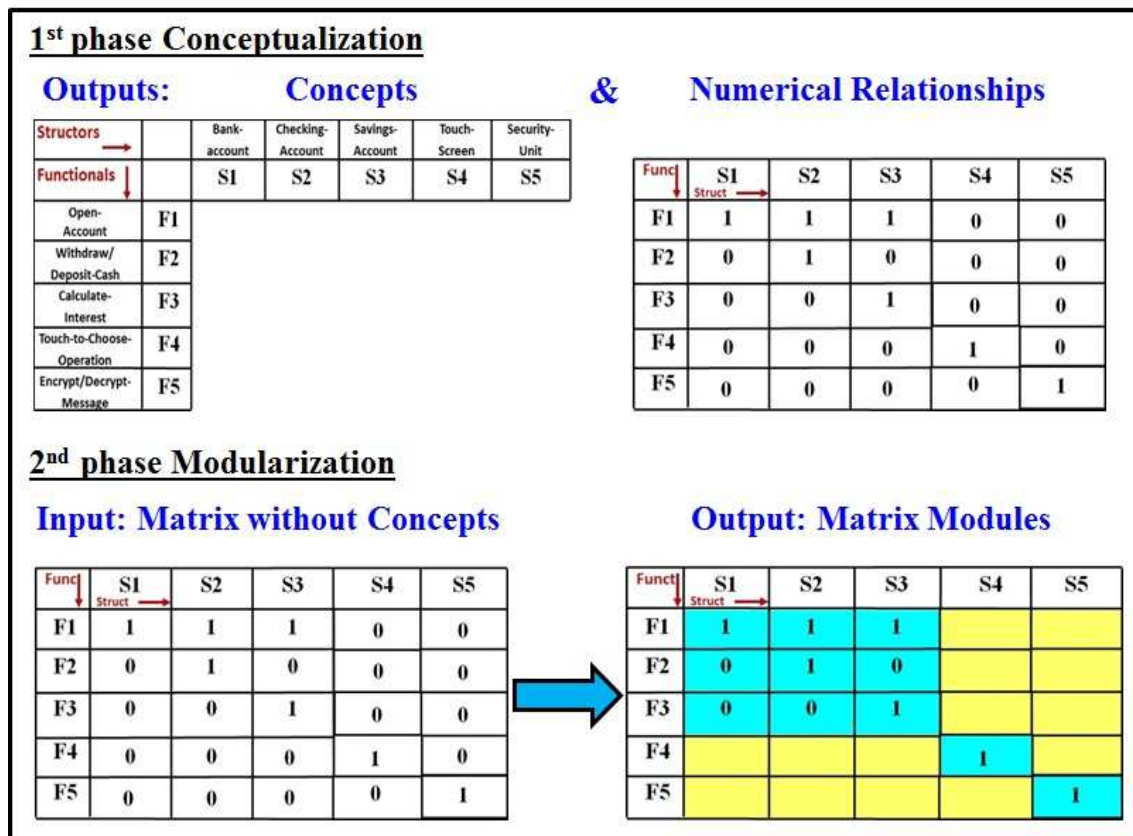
1<sup>st</sup> phase Conceptualization

Outputs: Concepts & Numerical Relationships

| Structors → | | Bank-account | Checking-Account | Savings-Account | Touch-Screen | Security-Unit |
|---|---|---|---|---|---|---|
| Functionals ↓ | | S1 | S2 | S3 | S4 | S5 |
| Open-Account | F1 | | | | | |
| Withdraw/ Deposit-Cash | F2 | | | | | |
| Calculate-Interest | F3 | | | | | |
| Touch-to-Choose-Operation | F4 | | | | | |
| Encrypt/Decrypt-Message | F5 | | | | | |

| Func ↓ Struct → | S1 | S2 | S3 | S4 | S5 |
|---|---|---|---|---|---|
| F1 | 1 | 1 | 1 | 0 | 0 |
| F2 | 0 | 1 | 0 | 0 | 0 |
| F3 | 0 | 0 | 1 | 0 | 0 |
| F4 | 0 | 0 | 0 | 1 | 0 |
| F5 | 0 | 0 | 0 | 0 | 1 |

2<sup>nd</sup> phase Modularization

Input: Matrix without Concepts

| Func ↓ Struct → | S1 | S2 | S3 | S4 | S5 |
|---|---|---|---|---|---|
| F1 | 1 | 1 | 1 | 0 | 0 |
| F2 | 0 | 1 | 0 | 0 | 0 |
| F3 | 0 | 0 | 1 | 0 | 0 |
| F4 | 0 | 0 | 0 | 1 | 0 |
| F5 | 0 | 0 | 0 | 0 | 1 |

Output: Matrix Modules

| Funct ↓ Struct → | S1 | S2 | S3 | S4 | S5 |
|---|---|---|---|---|---|
| F1 | 1 | 1 | 1 | | |
| F2 | 0 | 1 | 0 | | |
| F3 | 0 | 0 | 1 | | |
| F4 | | | | 1 | |
| F5 | | | | | 1 |